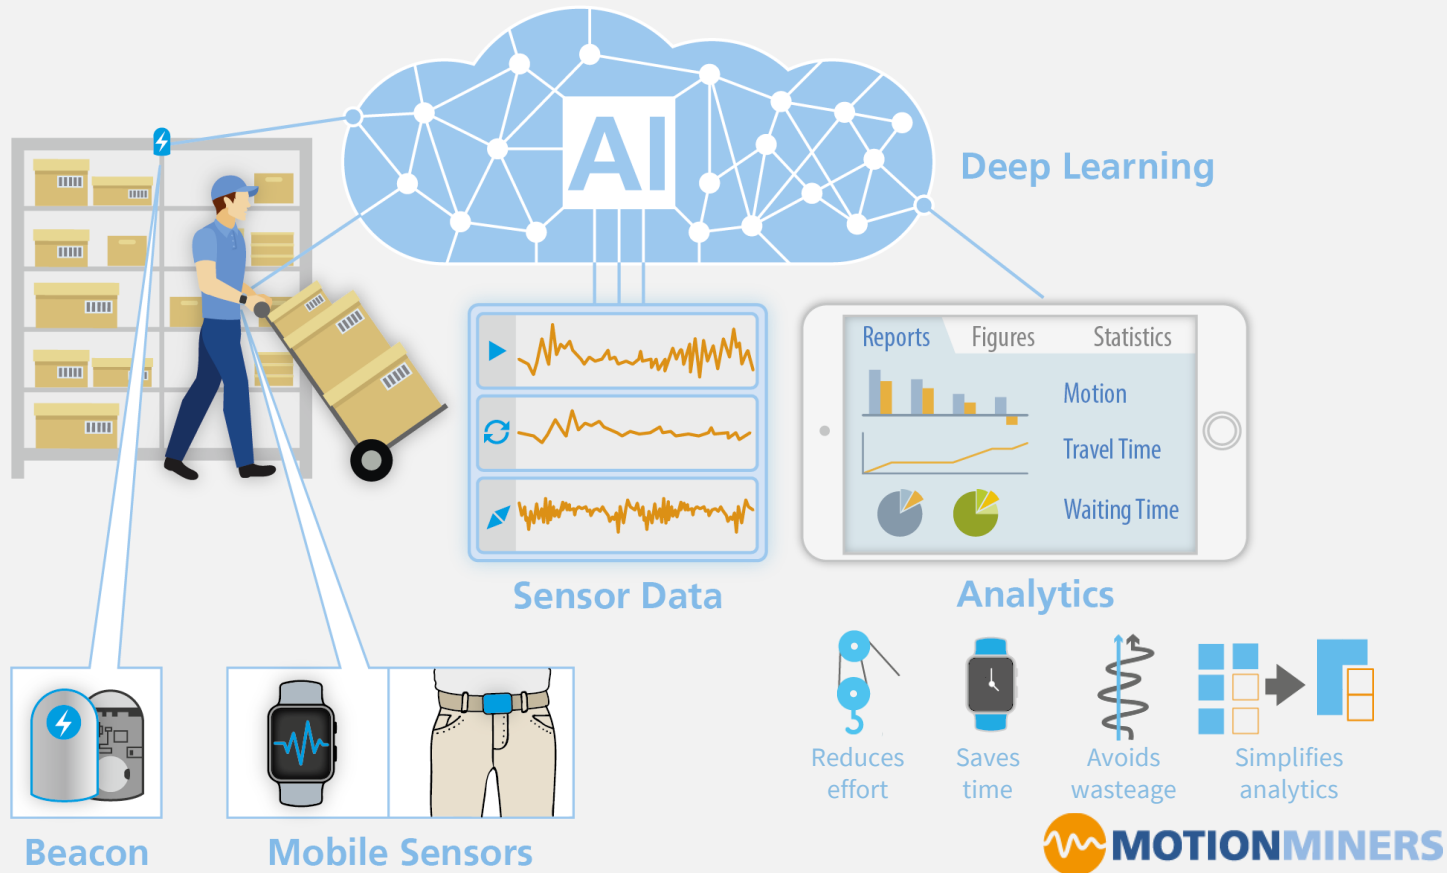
AI

Deep Learning

Reports Figures Statistics

Motion

Travel Time

Waiting Time

Sensor Data

Analytics

Reduces effort

Saves time

Avoids wasteage

Simplifies analytics

Beacon

Mobile Sensors

MOTIONMINERS